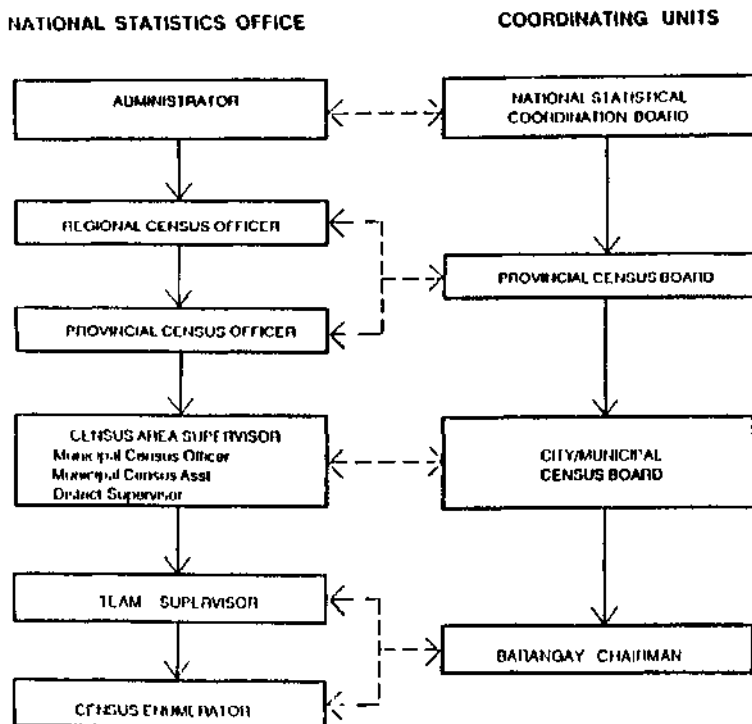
NATIONAL STATISTICS OFFICE

COORDINATING UNITS

ADMINISTRATOR

NATIONAL STATISTICAL COORDINATION BOARD

REGIONAL CENSUS OFFICER

PROVINCIAL CENSUS BOARD

PROVINCIAL CENSUS OFFICER

CENSUS AREA SUPERVISOR
Municipal Census Officer
Municipal Census Asst
District Supervisor

CITY/MUNICIPAL CENSUS BOARD

TEAM SUPERVISOR

BARANGAY CHAIRMAN

CENSUS ENUMERATOR